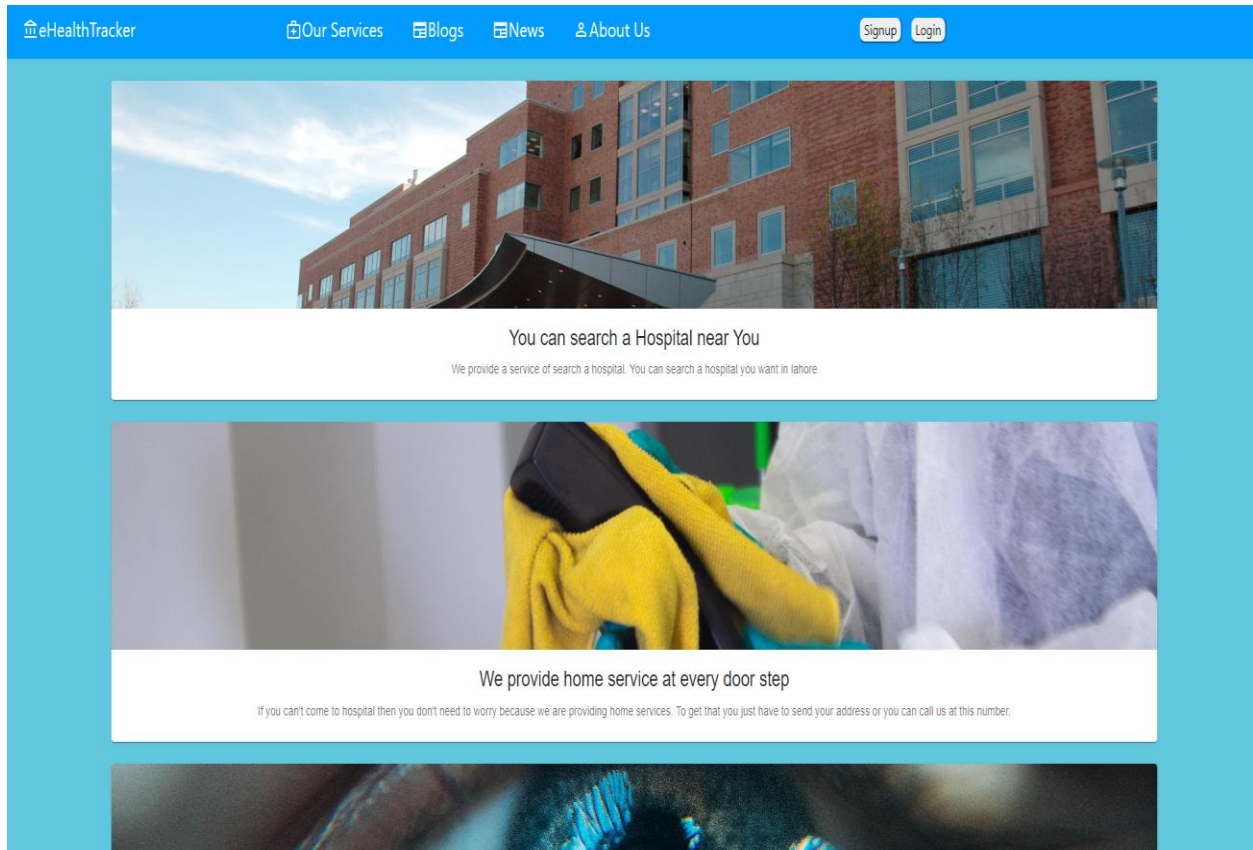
eHealthTracker Our Services Blogs News About Us Signup Login

You can search a Hospital near You

We provide a service of search a hospital. You can search a hospital you want in lahore

We provide home service at every door step

If you can't come to hospital then you don't need to worry because we are providing home services. To get that you just have to send your address or you can call us at this number.